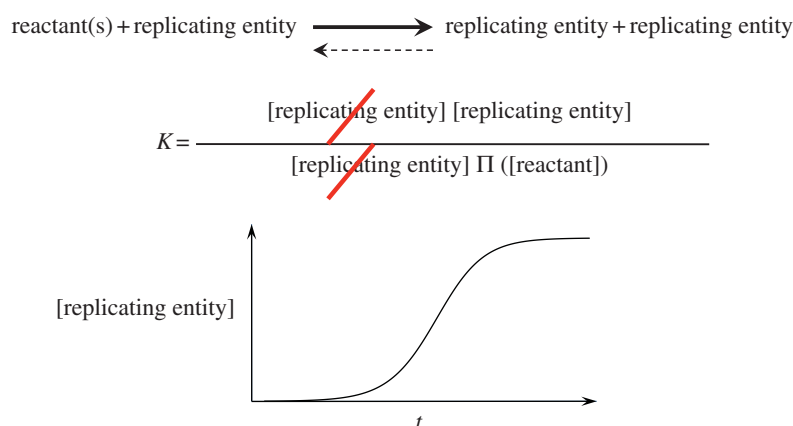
reactant(s) + replicating entity $\longrightarrow$ replicating entity + replicating entity

$K = \frac{\text{[replicating entity] [replicating entity]}}{\text{[replicating entity]} \, \Pi \, \text{([reactant])}}$

[replicating entity]

$t$